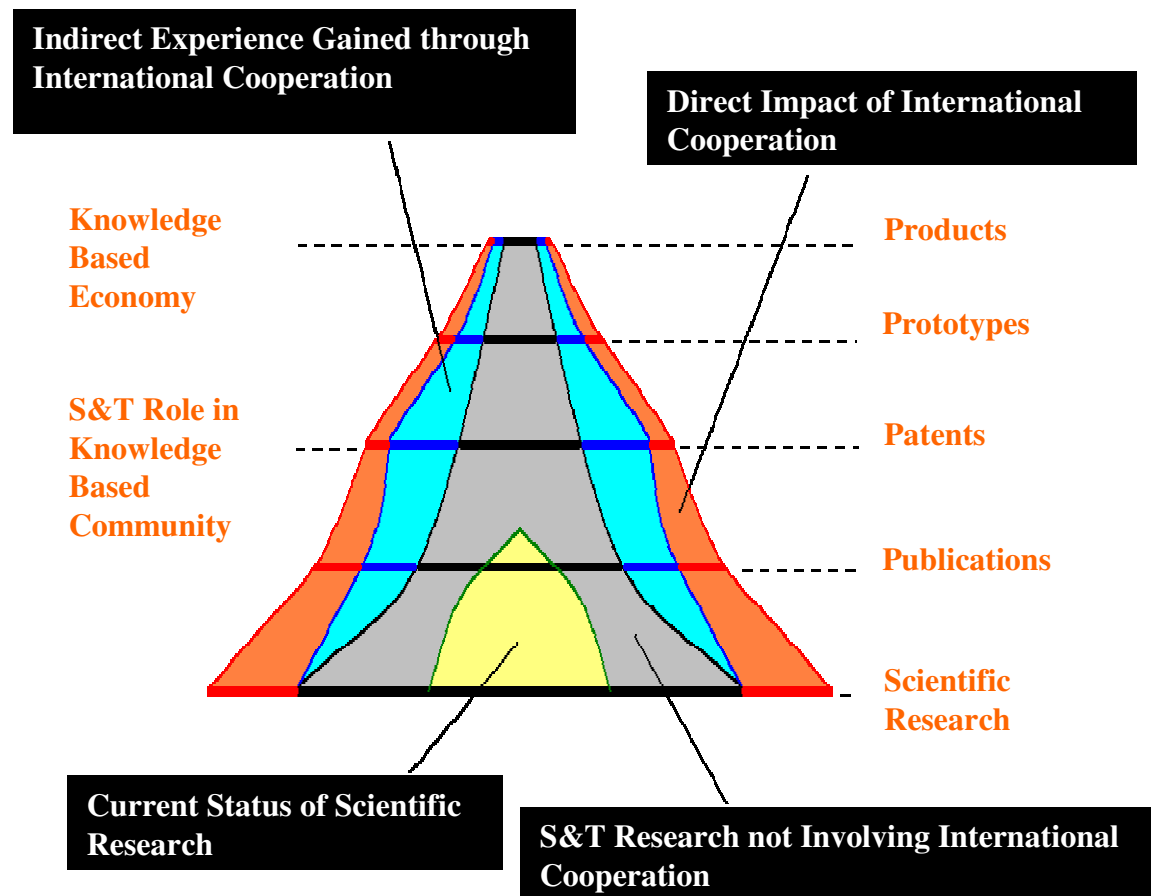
Indirect Experience Gained through International Cooperation

Direct Impact of International Cooperation

Knowledge Based Economy

S&T Role in Knowledge Based Community

Products

Prototypes

Patents

Publications

Scientific Research

Current Status of Scientific Research

S&T Research not Involving International Cooperation